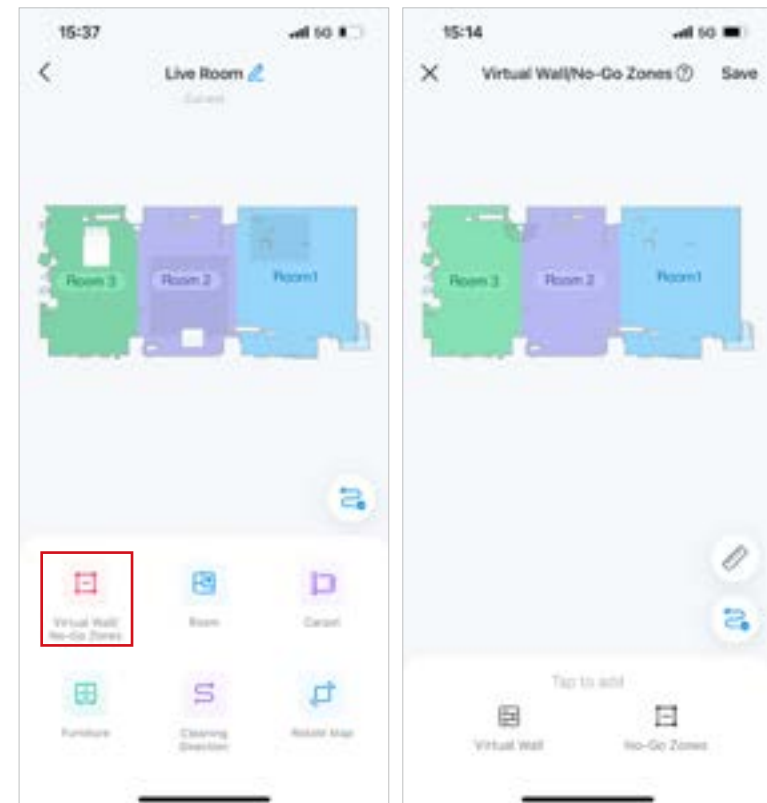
15:37

5G

Live Room

Current

Room 3

Room 2

Room1

Virtual Wall/ No-Go Zones

Room

Carpet

Furniture

Cleaning Direction

Rotate Map

15:14

5G

Virtual Wall/No-Go Zones

Save

Room 3

Room 2

Room1

Tap to add

Virtual Wall

No-Go Zones